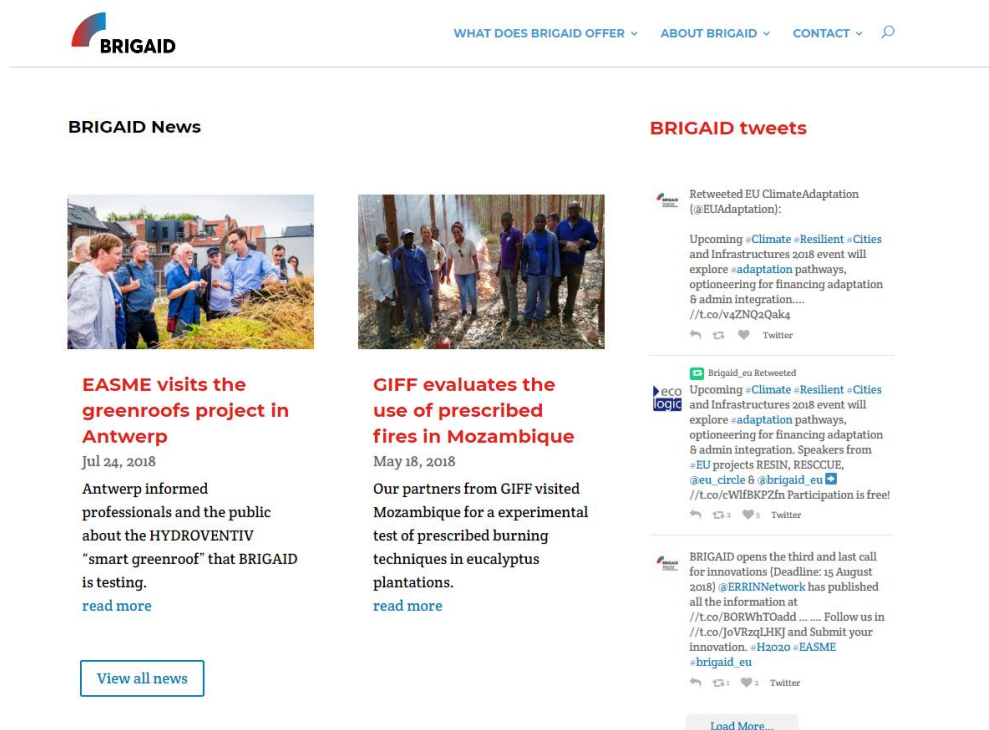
BRIGAID

WHAT DOES BRIGAID OFFER ABOUT BRIGAID CONTACT

BRIGAID News

EASME visits the greenroofs project in Antwerp

Jul 24, 2018

Antwerp informed professionals and the public about the HYDROVENTIV "smart greenroof" that BRIGAID is testing.

read more

GIFF evaluates the use of prescribed fires in Mozambique

May 18, 2018

Our partners from GIFF visited Mozambique for a experimental test of prescribed burning techniques in eucalyptus plantations.

read more

View all news

BRIGAID tweets

Retweeted EU ClimateAdaptation (@EUAdaptation):

Upcoming #Climate #Resilient #Cities and Infrastructures 2018 event will explore #adaptation pathways, optioneering for financing adaptation & admin integration.... //t.co/v4ZNQ2Qak4

Twitter

Brigaid_eu Retweeted

Upcoming #Climate #Resilient #Cities and Infrastructures 2018 event will explore #adaptation pathways, optioneering for financing adaptation & admin integration. Speakers from #EU projects RESIN, RESCCUE, @eu_circle & @brigaid_eu //t.co/cWlfBKPZfn Participation is free!

3 5 Twitter

BRIGAID opens the third and last call for innovations (Deadline: 15 August 2018) @ERRINNetwork has published all the information at //t.co/BORWhTOadd ... ... Follow us in //t.co/JoVRzqLHKJ and Submit your innovation. #H2020 #EASME #brigaid_eu

1 2 Twitter

Load More...